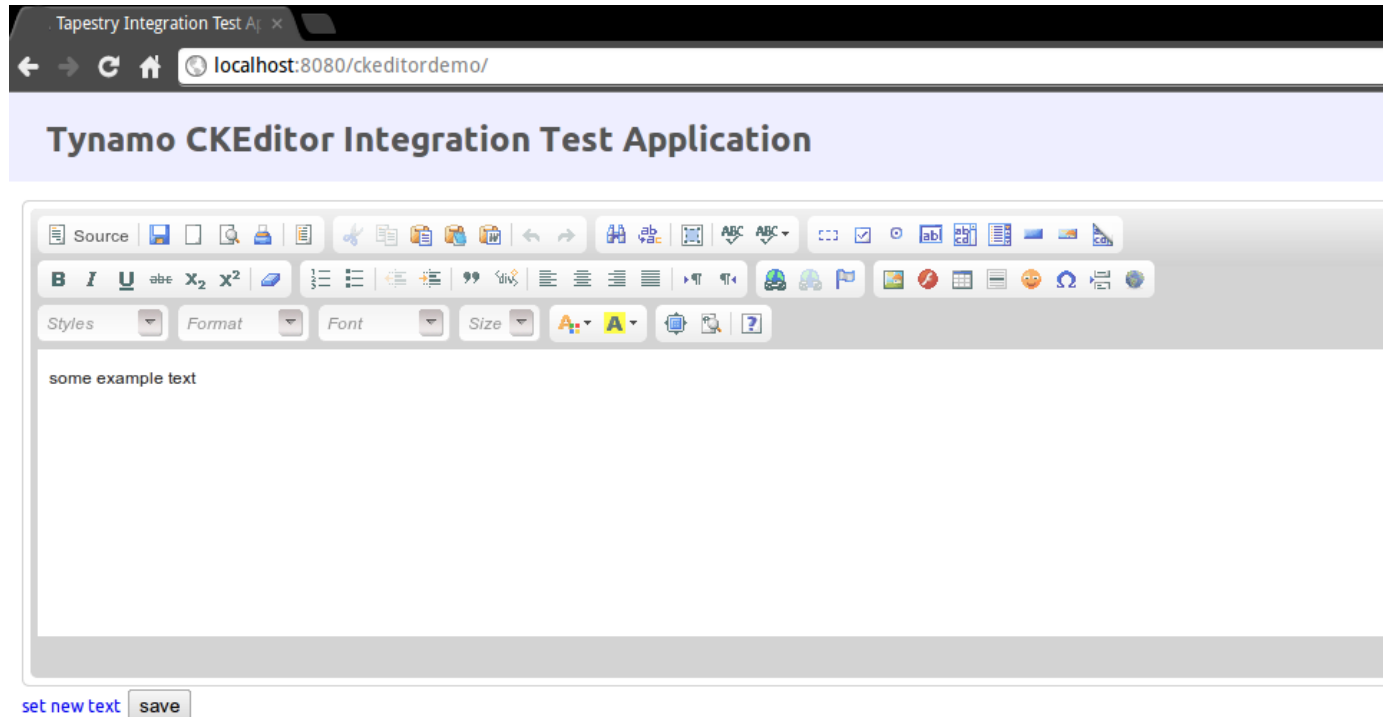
Tapestry Integration Test Ap ×

localhost:8080/ckeditordemo/

Tynamo CKEditor Integration Test Application

Source

B I U abc $X_2$ $X^2$

Styles Format Font Size

some example text

set new text save